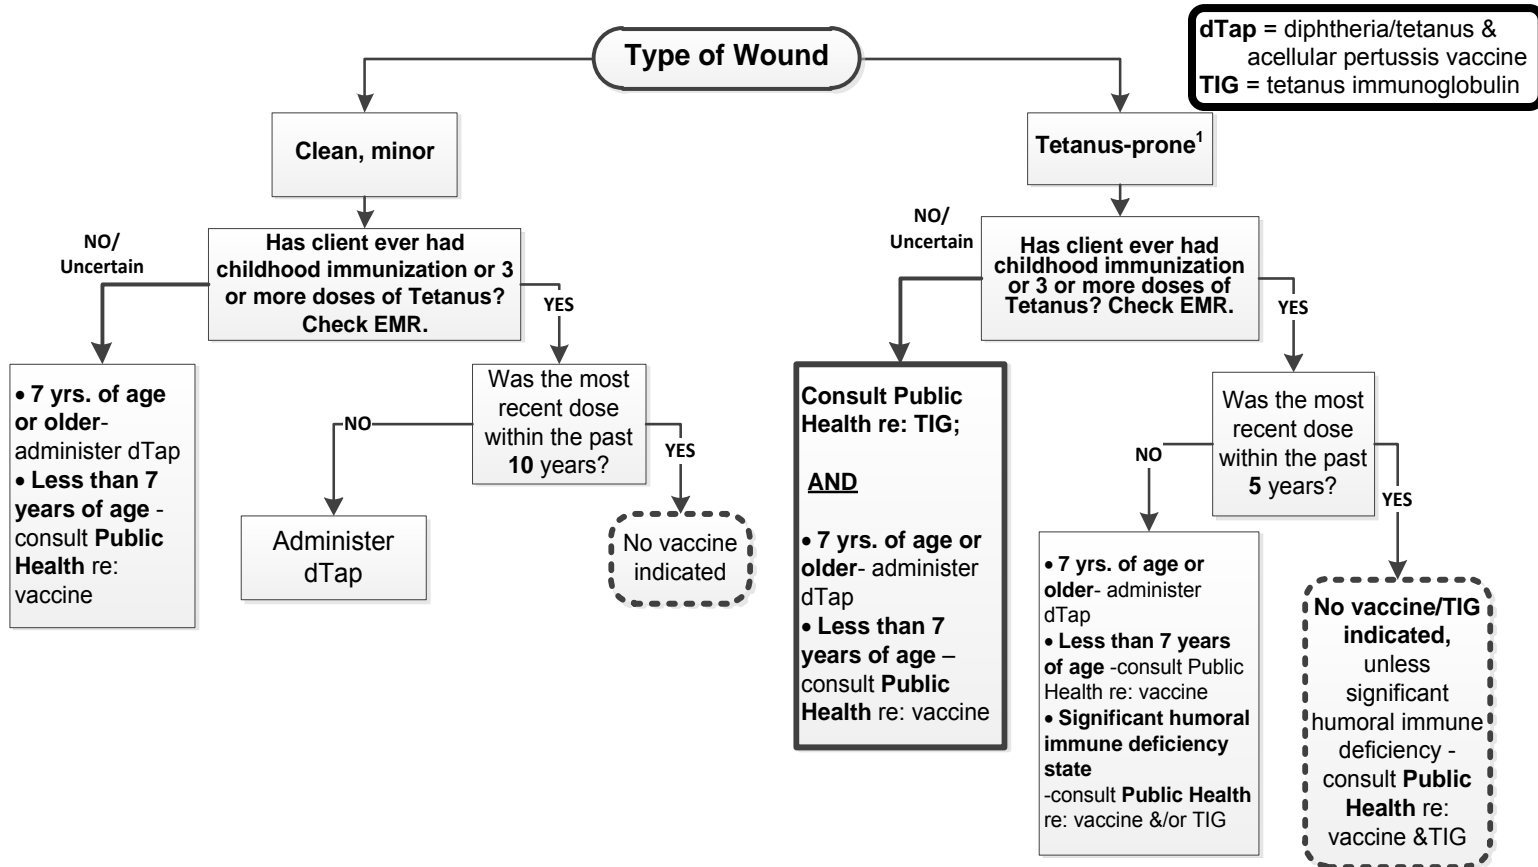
dTap = diphtheria/tetanus & acellular pertussis vaccine
TIG = tetanus immunoglobulin

Type of Wound

Clean, minor

Has client ever had childhood immunization or 3 or more doses of Tetanus? Check EMR.

NO/ Uncertain

• 7 yrs. of age or older- administer dTap
• Less than 7 years of age - consult Public Health re: vaccine

YES

Was the most recent dose within the past 10 years?

NO

Administer dTap

YES

No vaccine indicated

Tetanus-prone$^1$

Has client ever had childhood immunization or 3 or more doses of Tetanus? Check EMR.

NO/ Uncertain

Consult Public Health re: TIG;

AND

• 7 yrs. of age or older- administer dTap
• Less than 7 years of age – consult Public Health re: vaccine

YES

Was the most recent dose within the past 5 years?

NO

• 7 yrs. of age or older- administer dTap
• Less than 7 years of age -consult Public Health re: vaccine
• Significant humoral immune deficiency state -consult Public Health re: vaccine &/or TIG

YES

No vaccine/TIG indicated, unless significant humoral immune deficiency - consult Public Health re: vaccine &TIG